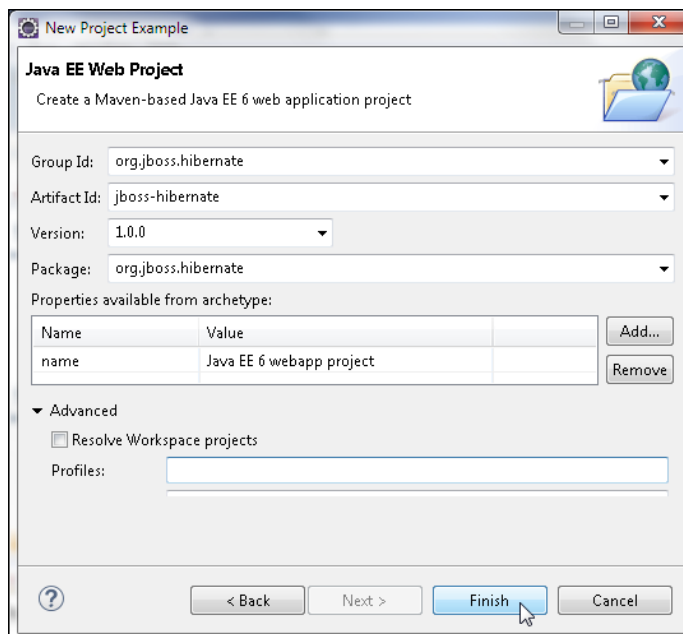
New Project Example

Java EE Web Project

Create a Maven-based Java EE 6 web application project

Group Id: org.jboss.hibernate

Artifact Id: jboss-hibernate

Version: 1.0.0

Package: org.jboss.hibernate

Properties available from archetype:

| Name | Value |
|---|---|
| name | Java EE 6 webapp project |

Add...

Remove

Advanced

Resolve Workspace projects

Profiles:

?

< Back

Next >

Finish

Cancel